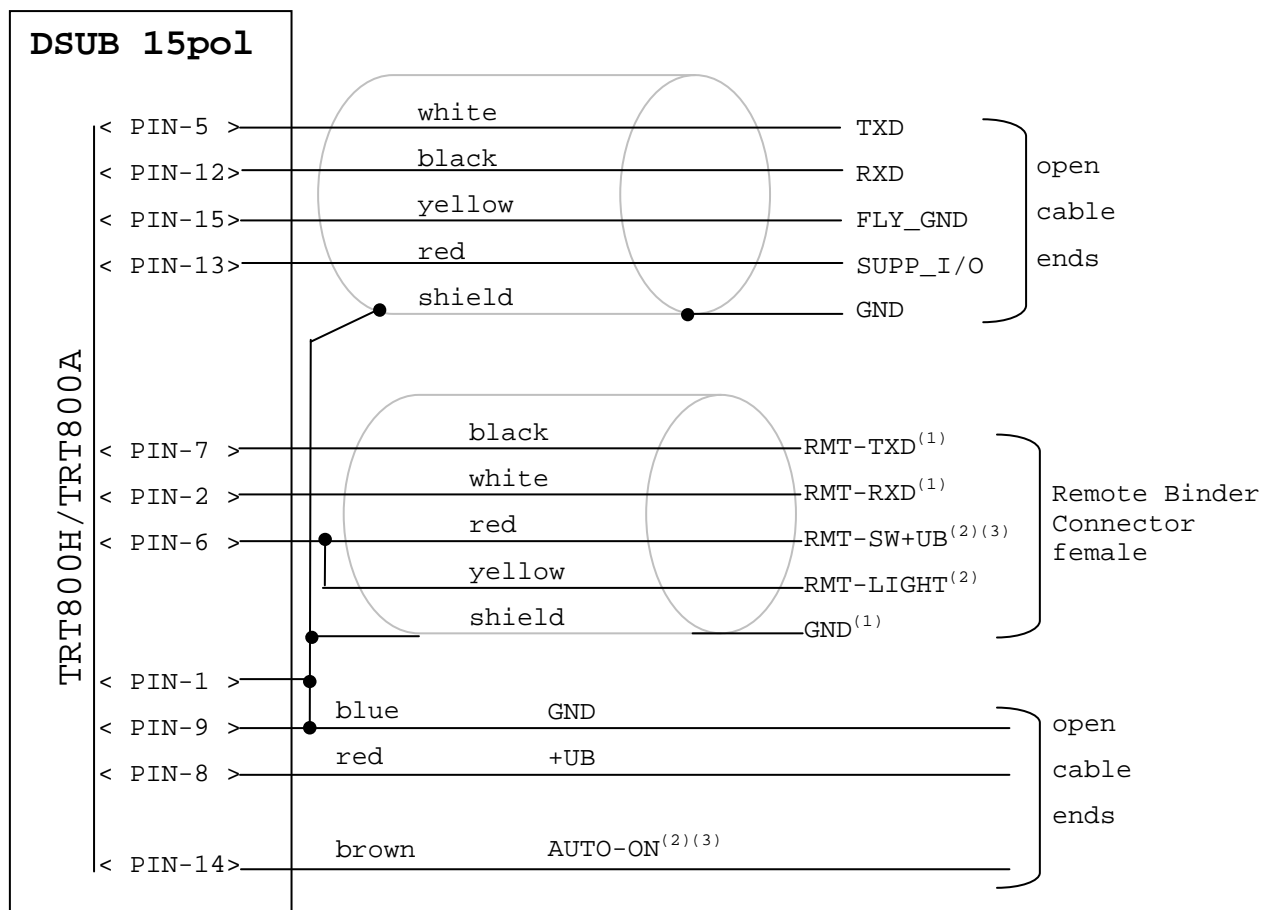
DSUB 15pol

TRT800H/TRT800A

< PIN-5 > white TXD
< PIN-12> black RXD
< PIN-15> yellow FLY_GND
< PIN-13> red SUPP_I/O
shield GND

open cable ends

< PIN-7 > black RMT-TXD$^{(1)}$
< PIN-2 > white RMT-RXD$^{(1)}$
< PIN-6 > red RMT-SW+UB$^{(2)(3)}$
yellow RMT-LIGHT$^{(2)}$
shield GND$^{(1)}$

Remote Binder Connector female

< PIN-1 >
< PIN-9 > blue GND
< PIN-8 > red +UB
< PIN-14> brown AUTO-ON$^{(2)(3)}$

open cable ends